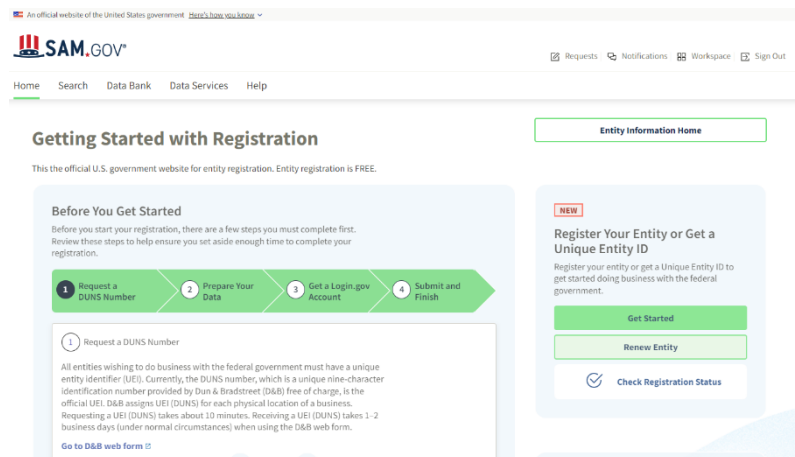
An official website of the United States government Here's how you know

SAM.GOV®

Requests Notifications Workspace Sign Out

Home Search Data Bank Data Services Help

Getting Started with Registration

Entity Information Home

This the official U.S. government website for entity registration. Entity registration is FREE.

Before You Get Started

Before you start your registration, there are a few steps you must complete first. Review these steps to help ensure you set aside enough time to complete your registration.

1 Request a DUNS Number
2 Prepare Your Data
3 Get a Login.gov Account
4 Submit and Finish

1 Request a DUNS Number

All entities wishing to do business with the federal government must have a unique entity identifier (UEI). Currently, the DUNS number, which is a unique nine-character identification number provided by Dun & Bradstreet (D&B) free of charge, is the official UEI. D&B assigns UEI (DUNS) for each physical location of a business. Requesting a UEI (DUNS) takes about 10 minutes. Receiving a UEI (DUNS) takes 1-2 business days (under normal circumstances) when using the D&B web form.

Go to D&B web form

NEW

Register Your Entity or Get a Unique Entity ID

Register your entity or get a Unique Entity ID to get started doing business with the federal government.

Get Started

Renew Entity

Check Registration Status